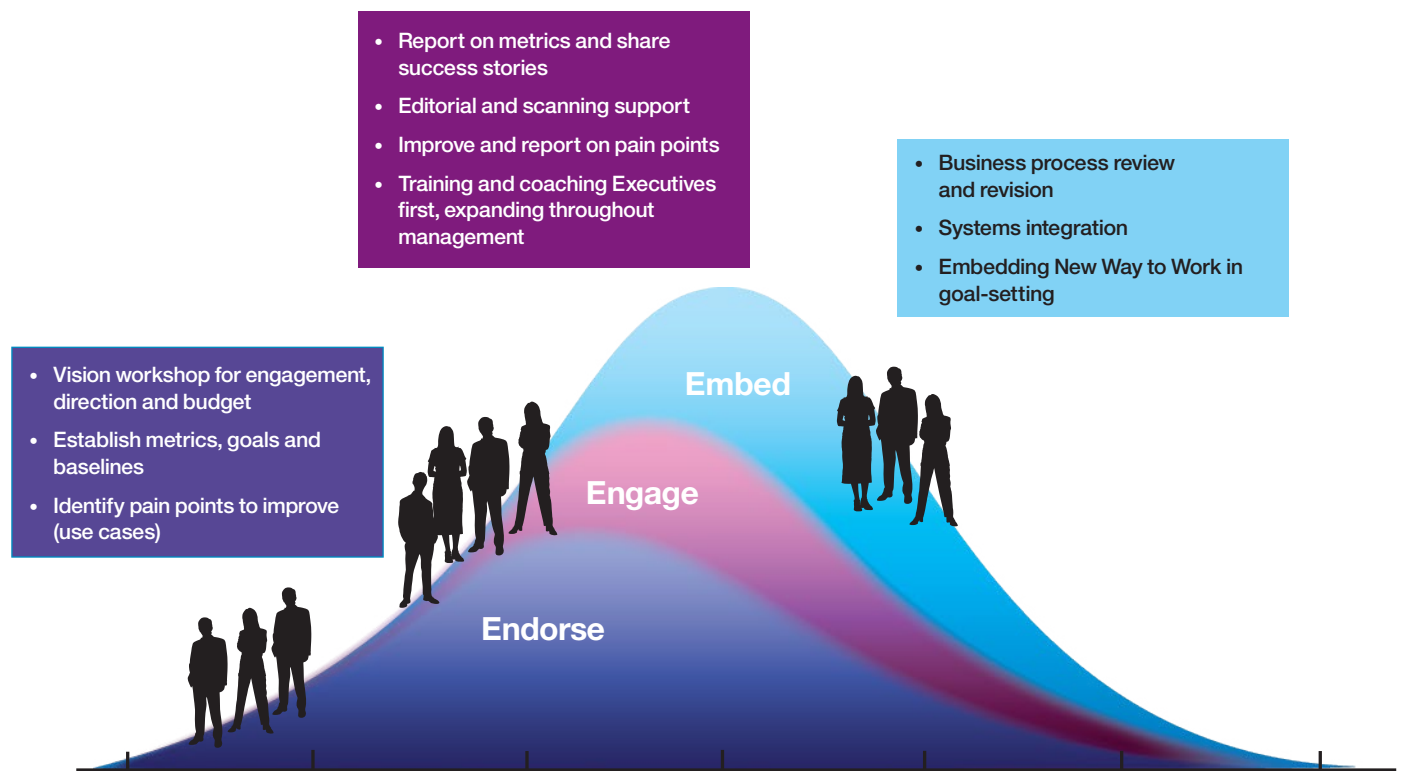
• Report on metrics and share success stories
• Editorial and scanning support
• Improve and report on pain points
• Training and coaching Executives first, expanding throughout management

• Business process review and revision
• Systems integration
• Embedding New Way to Work in goal-setting

• Vision workshop for engagement, direction and budget
• Establish metrics, goals and baselines
• Identify pain points to improve (use cases)

Embed

Engage

Endorse